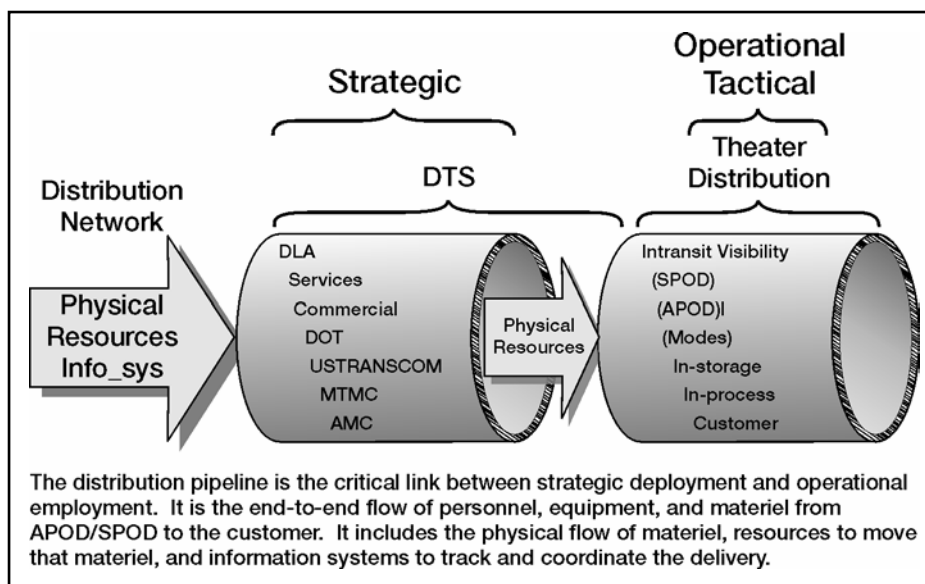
Strategic

Operational
Tactical

DTS

Theater
Distribution

Distribution
Network

Physical
Resources
Info_sys

DLA
Services
Commercial
DOT
USTRANSCOM
MTMC
AMC

Physical
Resources

Intransit Visibility
(SPOD)
(APOD)I
(Modes)
In-storage
In-process
Customer

The distribution pipeline is the critical link between strategic deployment and operational employment. It is the end-to-end flow of personnel, equipment, and materiel from APOD/SPOD to the customer. It includes the physical flow of materiel, resources to move that materiel, and information systems to track and coordinate the delivery.